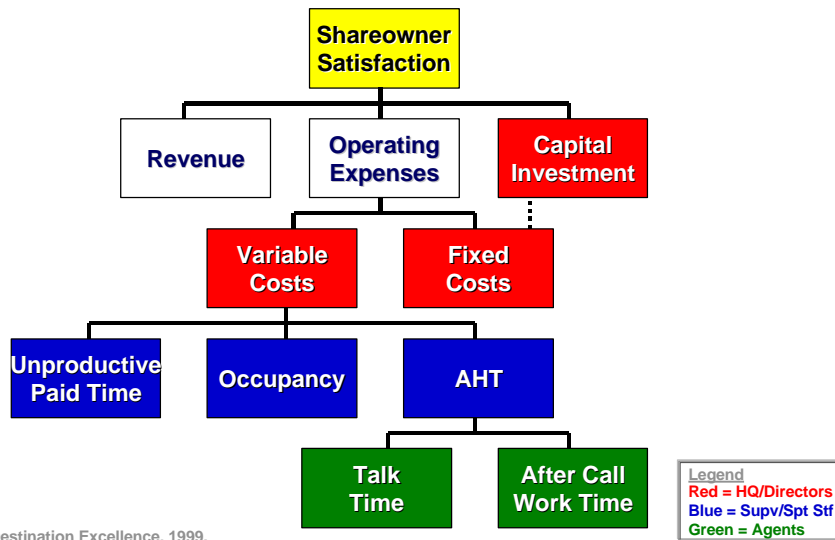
Shareowner Satisfaction

Revenue

Operating Expenses

Capital Investment

Variable Costs

Fixed Costs

Unproductive Paid Time

Occupancy

AHT

Talk Time

After Call Work Time

Legend
Red = HQ/Directors
Blue = Supv/Spt Stf
Green = Agents

estination Excellence, 1999.